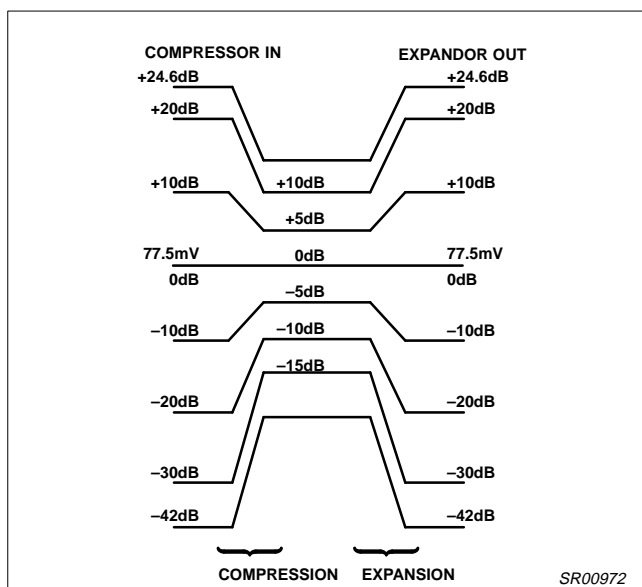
COMPRESSOR IN

EXPANDOR OUT

+24.6dB

+24.6dB

+20dB

+20dB

+10dB

+10dB

+10dB

+5dB

77.5mV

0dB

77.5mV

0dB

0dB

–5dB

–10dB

–10dB

–10dB

–15dB

–20dB

–20dB

–30dB

–30dB

–42dB

–42dB

COMPRESSION

EXPANSION

SR00972